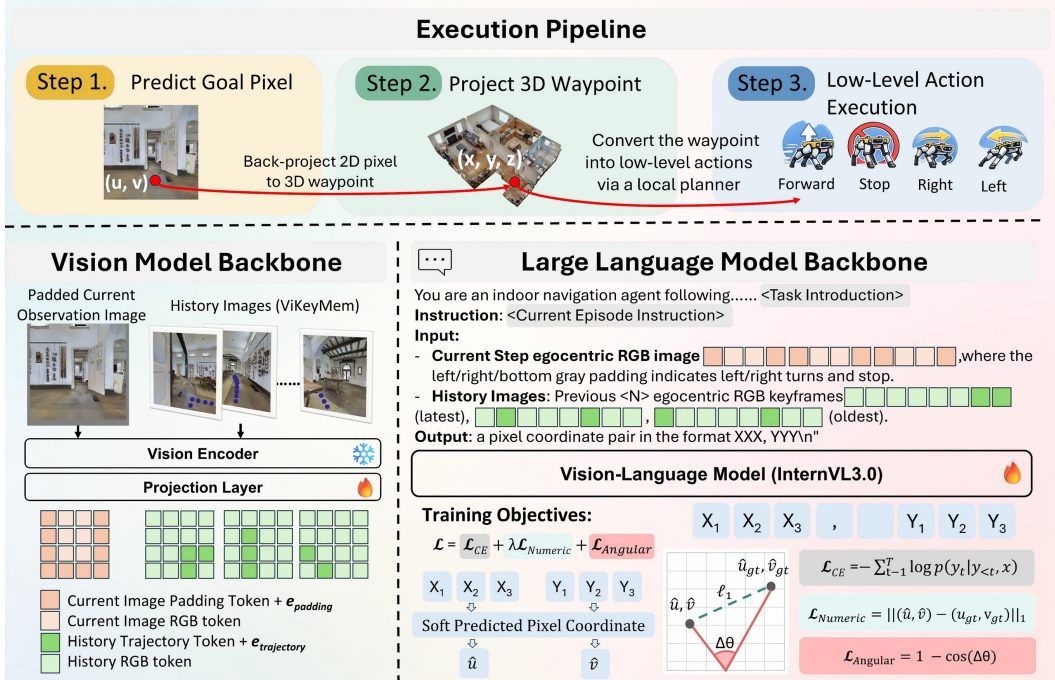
Execution Pipeline

Step 1. Predict Goal Pixel

(u, v)

Back-project 2D pixel to 3D waypoint

Step 2. Project 3D Waypoint

(x, y, z)

Convert the waypoint into low-level actions via a local planner

Step 3. Low-Level Action Execution

Forward Stop Right Left

Vision Model Backbone

Padded Current Observation Image

History Images (ViKeyMem)

......

Vision Encoder

Projection Layer

Current Image Padding Token + $e_{padding}$
Current Image RGB token
History Trajectory Token + $e_{trajectory}$
History RGB token

Large Language Model Backbone

You are an indoor navigation agent following...... <Task Introduction>
Instruction: <Current Episode Instruction>
Input:
- Current Step egocentric RGB image ,where the left/right/bottom gray padding indicates left/right turns and stop.
- History Images: Previous <N> egocentric RGB keyframes (latest), , (oldest).
Output: a pixel coordinate pair in the format XXX, YYY\n"

Vision-Language Model (InternVL3.0)

Training Objectives:

$\mathcal{L} = \mathcal{L}_{CE} + \lambda\mathcal{L}_{Numeric} + \mathcal{L}_{Angular}$

$X_1$ $X_2$ $X_3$ , $Y_1$ $Y_2$ $Y_3$

$X_1$ $X_2$ $X_3$ $Y_1$ $Y_2$ $Y_3$

Soft Predicted Pixel Coordinate

$\hat{u}$ $\hat{v}$

$\hat{u}_{gt}, \hat{v}_{gt}$

$\hat{u}, \hat{v}$

$\ell_1$

$\Delta\theta$

$\mathcal{L}_{CE} = -\sum_{t-1}^{T} \log p(y_t|y_{<t}, x)$

$\mathcal{L}_{Numeric} = ||(\hat{u}, \hat{v}) - (u_{gt}, v_{gt})||_1$

$\mathcal{L}_{Angular} = 1 - \cos(\Delta\theta)$